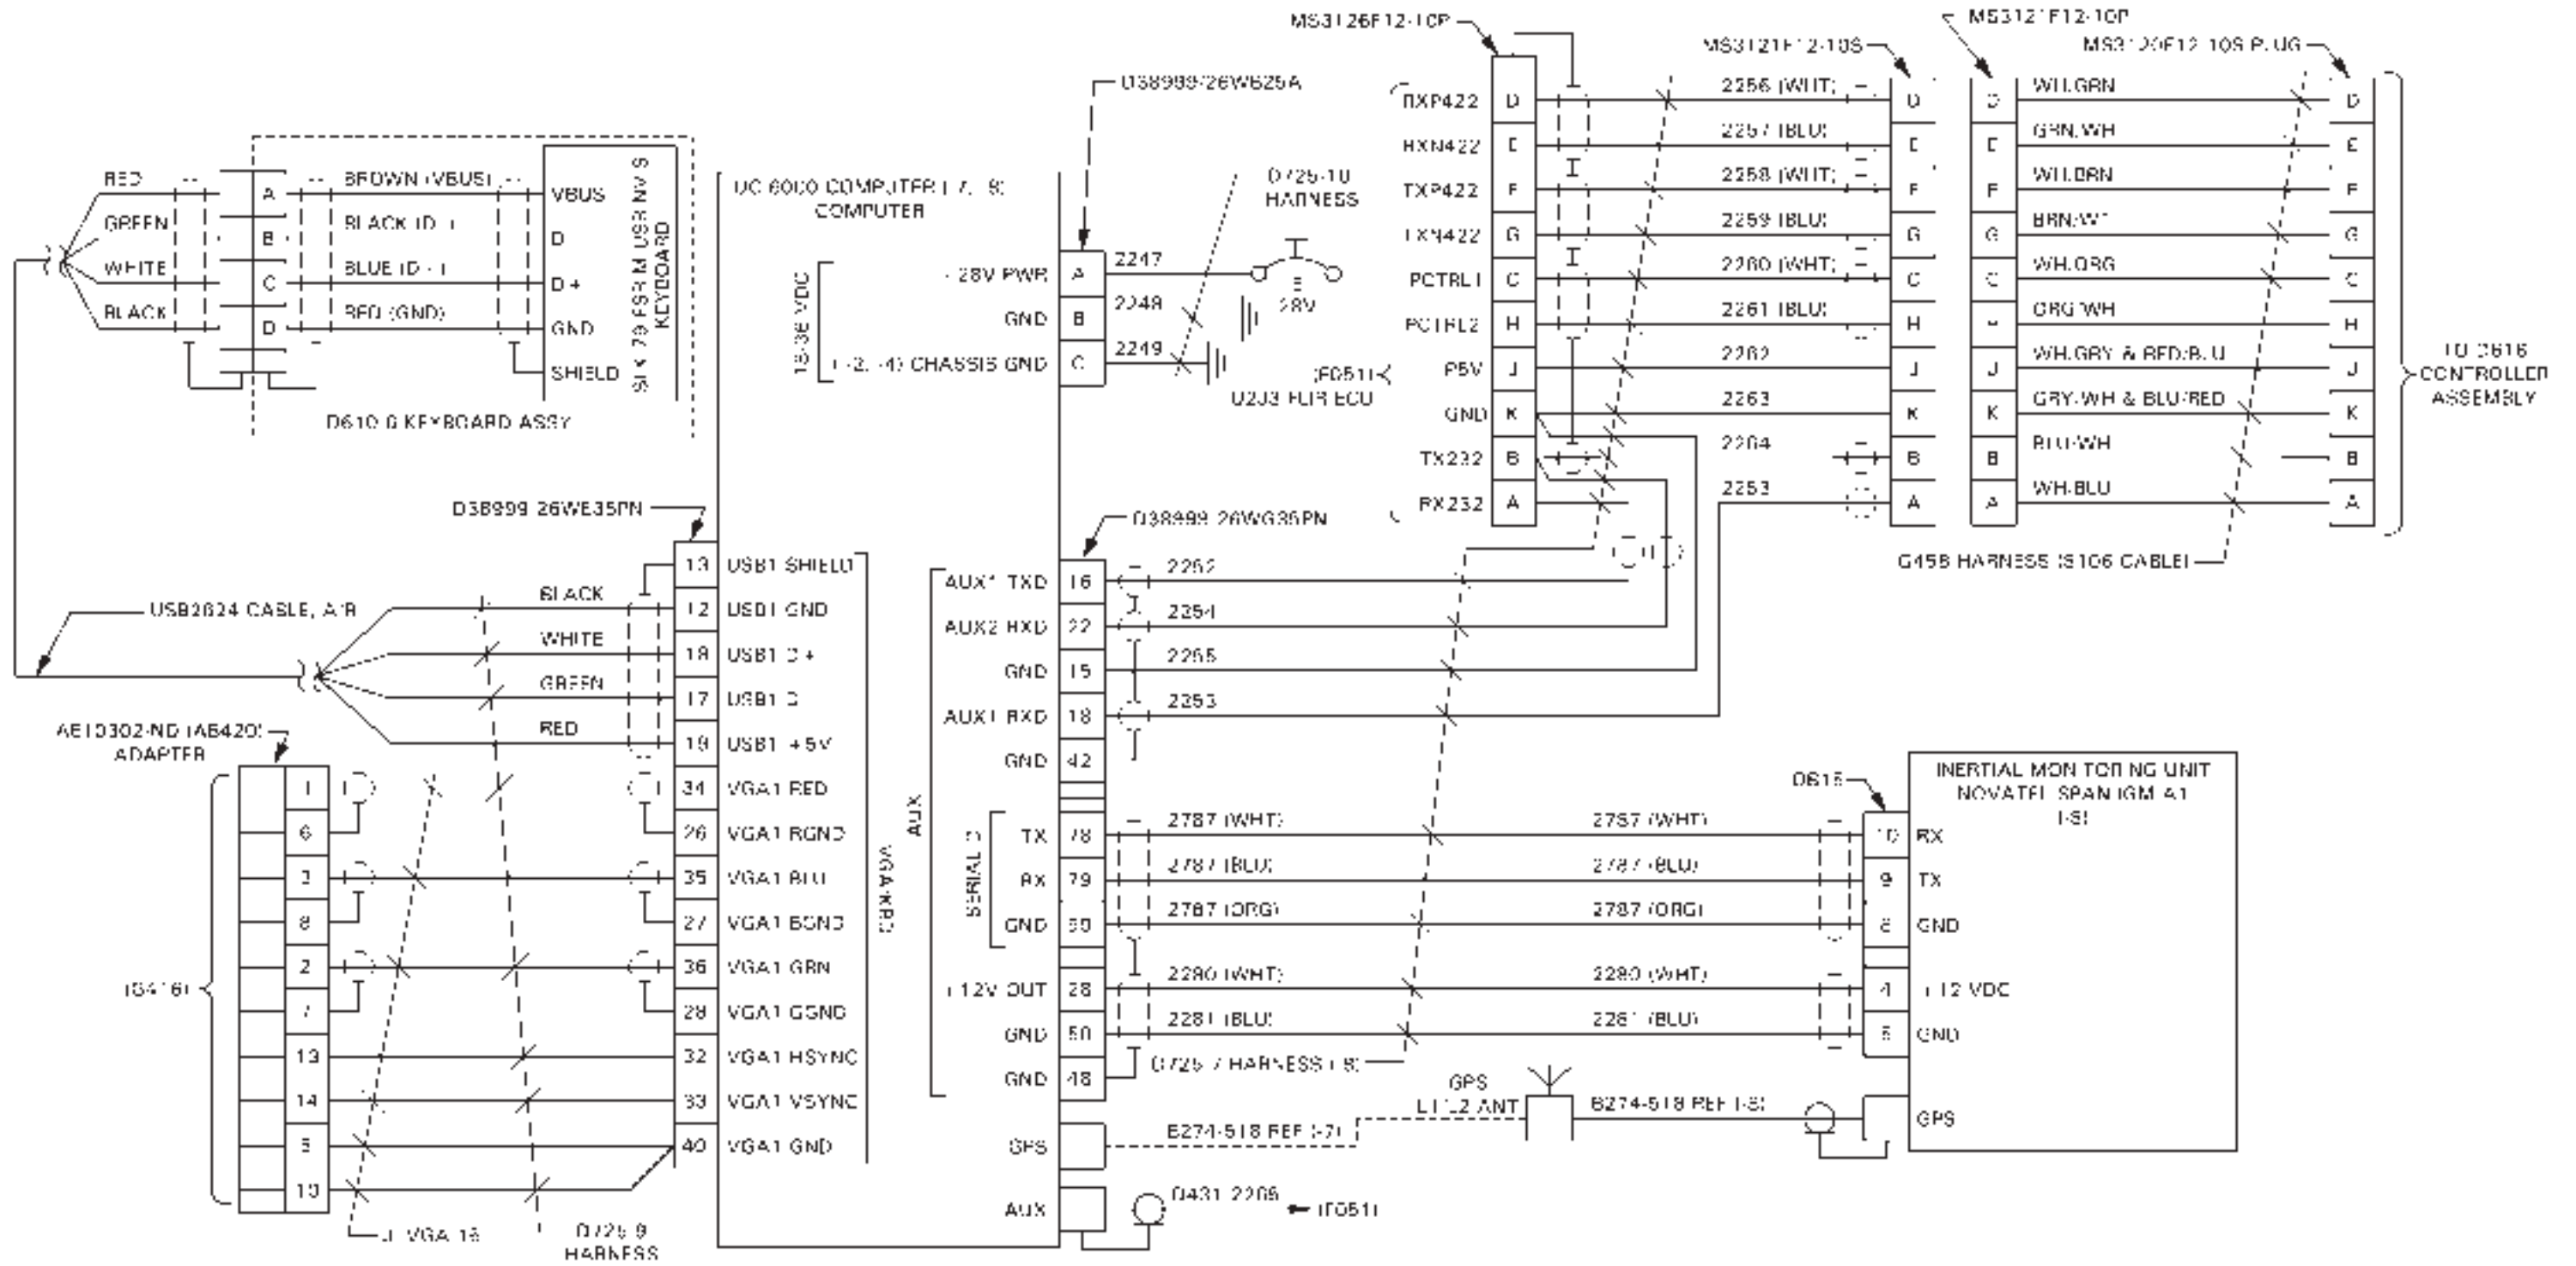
MS3126F12-10P
MS3121F12-10P
MS3121F12-10S
MS3126F12-10S PLUG
D38999/26WB25A
RED
GREEN
WHITE
BLACK
A
B
C
D
BROWN (VBUS)
BLACK (D-)
BLUE (D+)
RED (GND)
VBUS
D
D+
GND
SHIELD
SLK-79 FSR M USB NVIS KEYBOARD
D610.6 KEYBOARD ASSY
UC 6000 COMPUTER (-7, -8) COMPUTER
18-36 VDC
+28V PWR
GND
(-2, -4) CHASSIS GND
A
B
C
2247
2248
2249
D725-10 HARNESS
28V
(F051)
D203 FLIR ECU
RXP422
RXN422
TXP422
TXN422
PCTRL1
PCTRL2
P5V
GND
TX232
RX232
D
E
F
G
C
H
J
K
B
A
2256 (WHT)
2257 (BLU)
2258 (WHT)
2259 (BLU)
2260 (WHT)
2261 (BLU)
2262
2263
2264
2253
WH/GRN
GRN/WH
WH/BRN
BRN/WH
WH/ORG
ORG/WH
WH/GRY & RED/BLU
GRY/WH & BLU/RED
BLU/WH
WH/BLU
TO D616 CONTROLLER ASSEMBLY
G458 HARNESS (S106 CABLE)
D38999/26WE35PN
D38999/26WG35PN
USB2624 CABLE, A/B
BLACK
WHITE
GREEN
RED
13
12
18
17
19
USB1 SHIELD
USB1 GND
USB1 D+
USB1 D-
USB1 +5V
AUX1 TXD
AUX2 RXD
GND
AUX1 RXD
GND
16
22
15
18
42
2262
2264
2265
2253
AE10302-ND (AB420) ADAPTER
1
6
3
8
2
7
13
14
5
10
34
26
35
27
36
28
32
33
40
VGA1 RED
VGA1 RGND
VGA1 BLU
VGA1 BGND
VGA1 GRN
VGA1 GGND
VGA1 HSYNC
VGA1 VSYNC
VGA1 GND
VGA-KBD
AUX
(G416)
J1 VGA 15
D725-9 HARNESS
SERIAL 3
TX
RX
GND
78
79
80
+12V OUT
GND
GND
28
50
48
2787 (WHT)
2787 (BLU)
2787 (ORG)
2280 (WHT)
2281 (BLU)
D725-7 HARNESS (-8)
D615
INERTIAL MONITORING UNIT NOVATEL SPAN IGM-A1 (-8)
10
9
8
4
5
RX
TX
GND
+12 VDC
GND
GPS
GPS L1/L2 ANT
B274-518 REF (-8)
B274-518 REF (-7)
GPS
AUX
D431-2209
(F051)